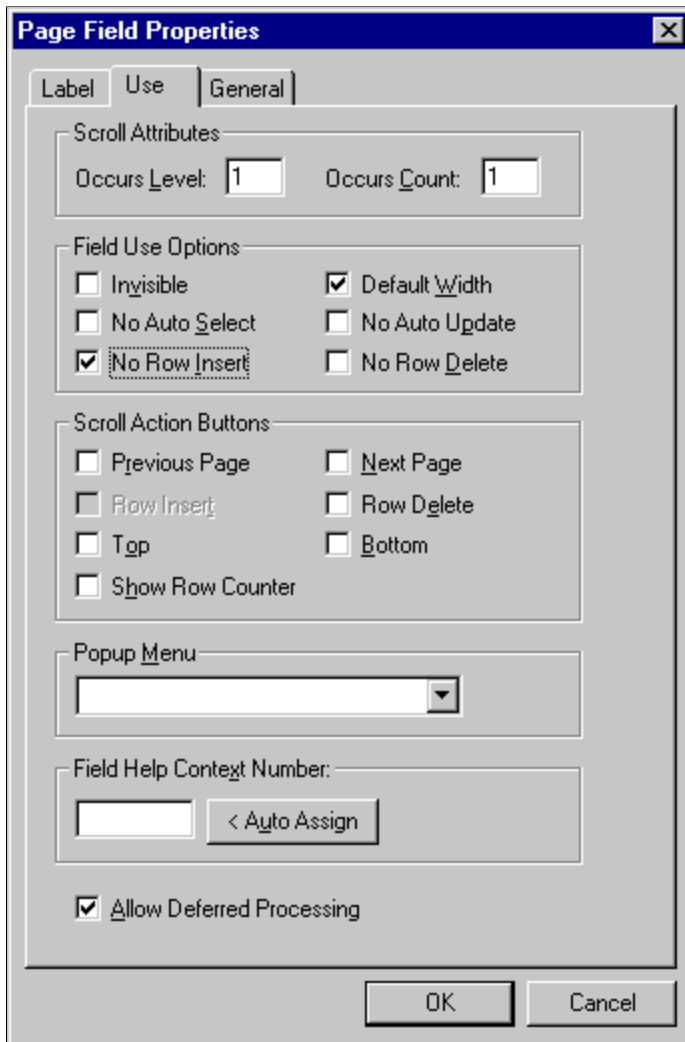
Page Field Properties

Label Use General

Scroll Attributes

Occurs Level: 1 Occurs Count: 1

Field Use Options

Invisible

Default Width

No Auto Select

No Auto Update

No Row Insert

No Row Delete

Scroll Action Buttons

Previous Page

Next Page

Row Insert

Row Delete

Top

Bottom

Show Row Counter

Popup Menu

Field Help Context Number:

< Auto Assign

Allow Deferred Processing

OK Cancel